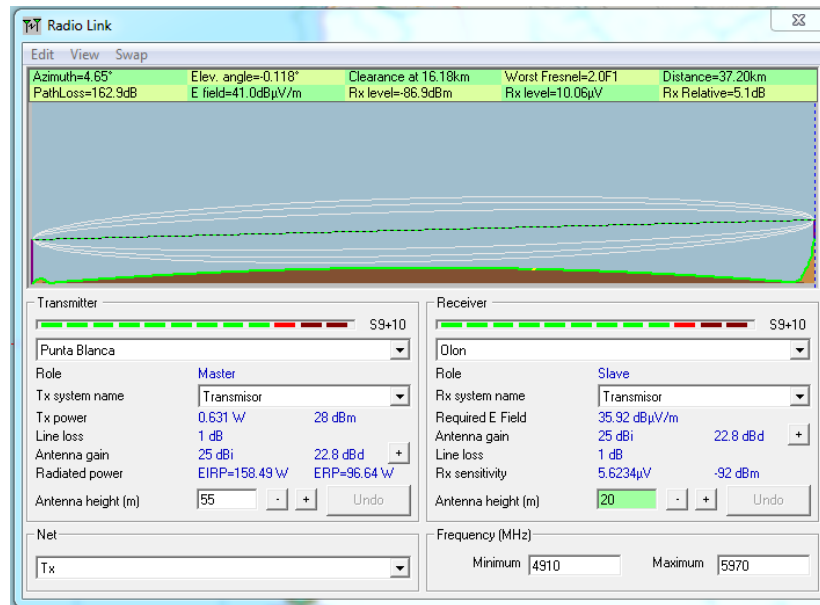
Radio Link

Edit View Swap

| Azimuth=4.65° | Elev. angle=-0.118° | Clearance at 16.18km | Worst Fresnel=2.0F1 | Distance=37.20km |
|---|---|---|---|---|
| PathLoss=162.9dB | E field=41.0dBµV/m | Rx level=-86.9dBm | Rx level=10.06µV | Rx Relative=5.1dB |

Transmitter

S9+10

Punta Blanca

Role Master

Tx system name Transmisor

Tx power 0.631 W 28 dBm

Line loss 1 dB

Antenna gain 25 dBi 22.8 dBd +

Radiated power EIRP=158.49 W ERP=96.64 W

Antenna height (m) 55 - + Undo

Receiver

S9+10

Olon

Role Slave

Rx system name Transmisor

Required E Field 35.92 dBµV/m

Antenna gain 25 dBi 22.8 dBd +

Line loss 1 dB

Rx sensitivity 5.6234µV -92 dBm

Antenna height (m) 20 - + Undo

Net

Tx

Frequency (MHz)

Minimum 4910 Maximum 5970